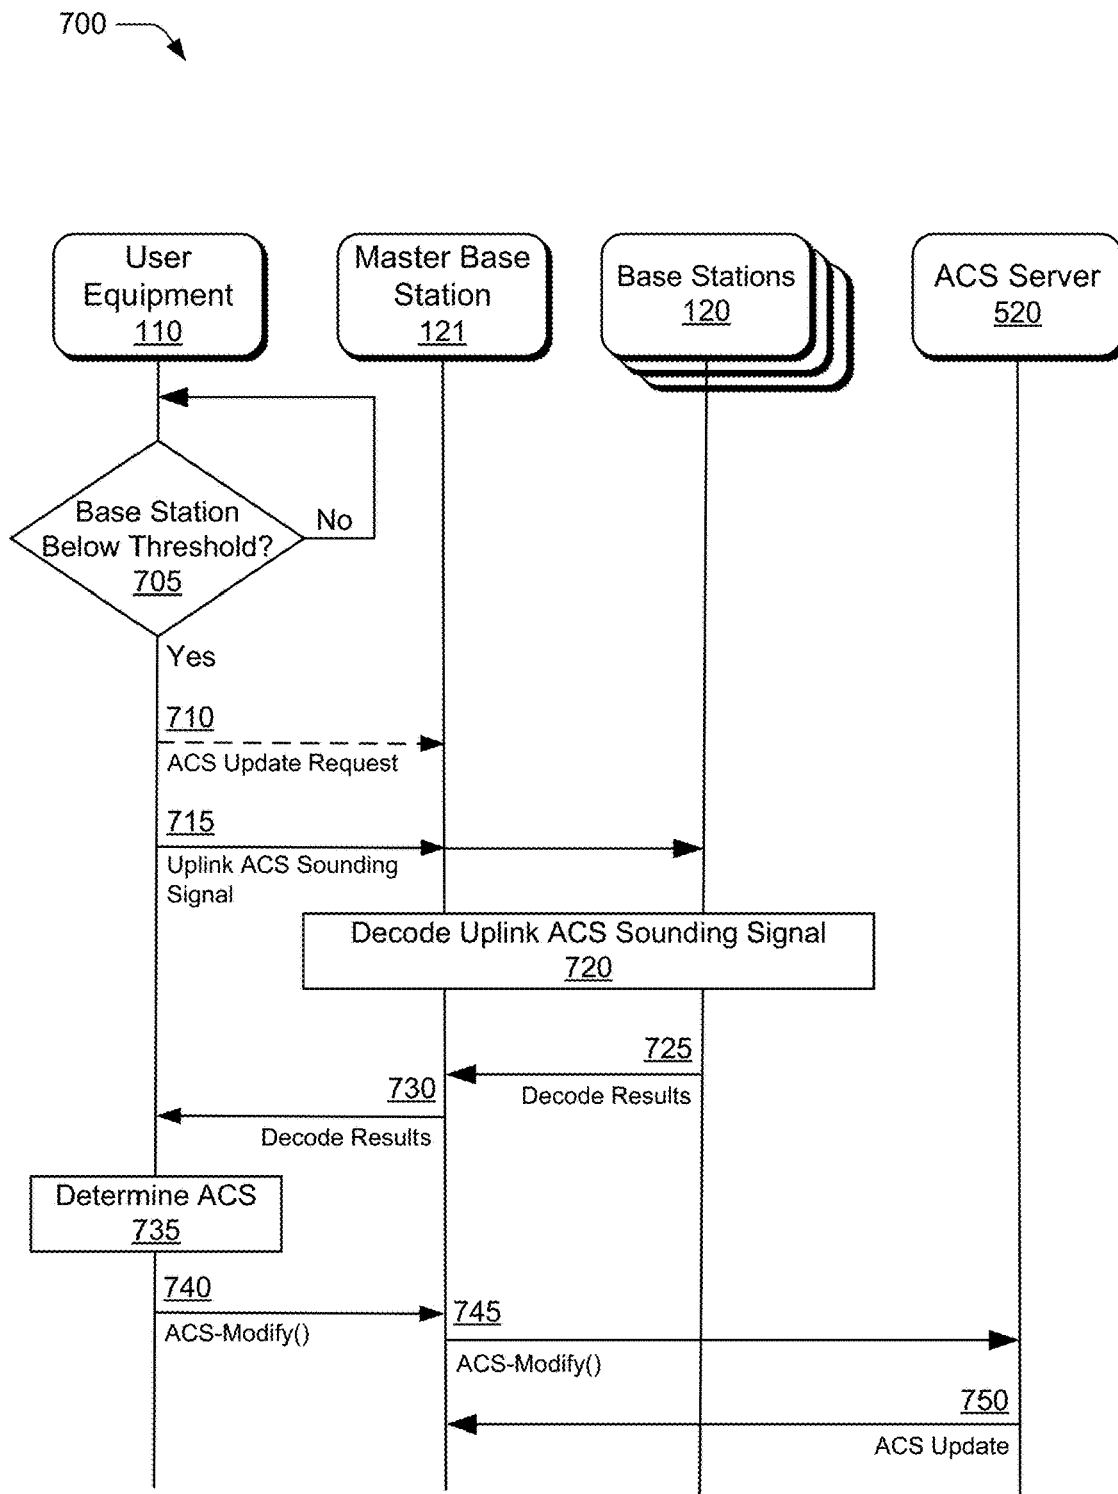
700

User Equipment
110

Master Base Station
121

Base Stations
120

ACS Server
520

Base Station Below Threshold?
705

No

Yes

710
ACS Update Request

715
Uplink ACS Sounding Signal

Decode Uplink ACS Sounding Signal
720

725
Decode Results

730
Decode Results

Determine ACS
735

740
ACS-Modify()

745
ACS-Modify()

750
ACS Update